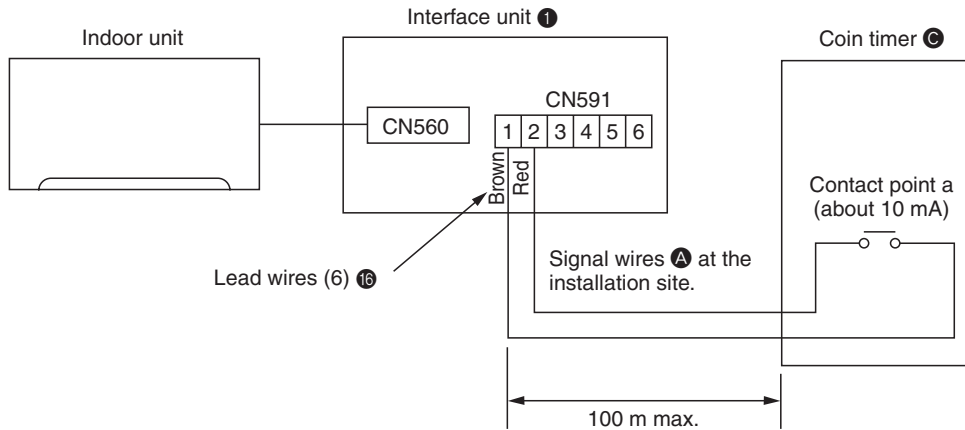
Indoor unit

Interface unit ❶

Coin timer Ⓒ

CN560

CN591

| 1 | 2 | 3 | 4 | 5 | 6 |
|---|---|---|---|---|---|

Brown

Red

Contact point a (about 10 mA)

Signal wires Ⓐ at the installation site.

Lead wires (6) ⓰

100 m max.